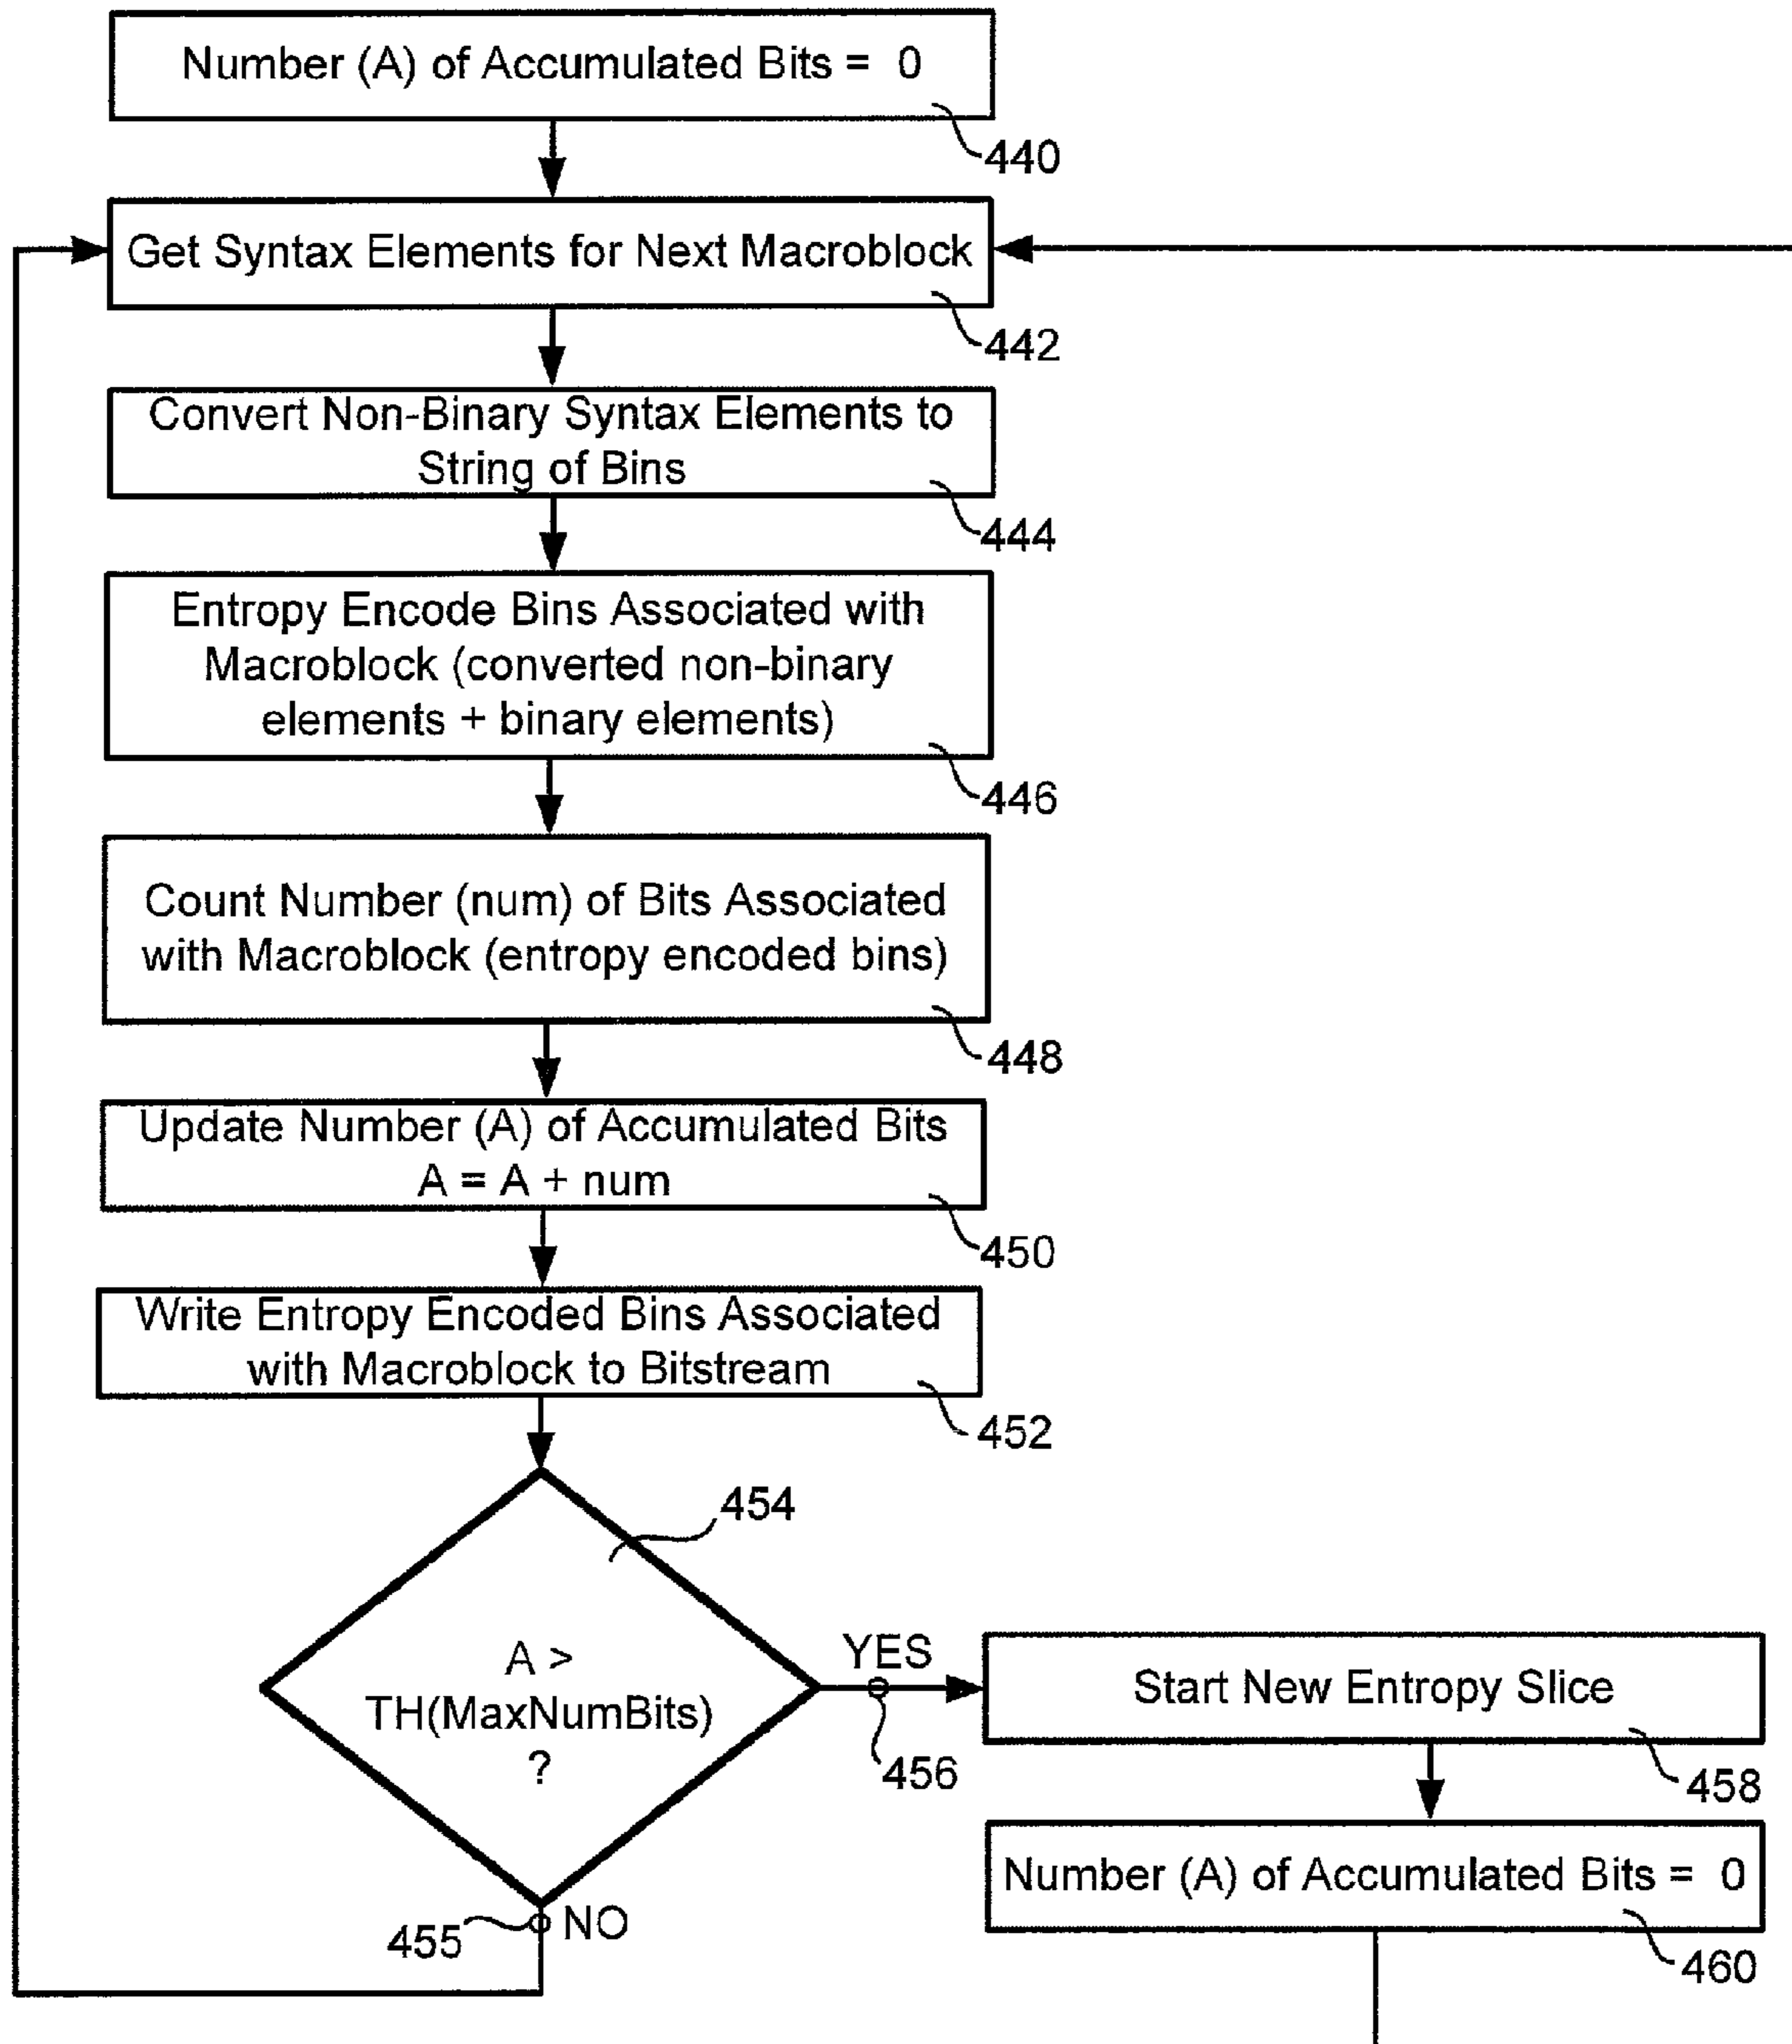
Number (A) of Accumulated Bits = 0

440

Get Syntax Elements for Next Macroblock

442

Convert Non-Binary Syntax Elements to String of Bins

444

Entropy Encode Bins Associated with Macroblock (converted non-binary elements + binary elements)

446

Count Number (num) of Bits Associated with Macroblock (entropy encoded bins)

448

Update Number (A) of Accumulated Bits A = A + num

450

Write Entropy Encoded Bins Associated with Macroblock to Bitstream

452

454

A > TH(MaxNumBits) ?

YES

456

Start New Entropy Slice

458

Number (A) of Accumulated Bits = 0

460

455

NO